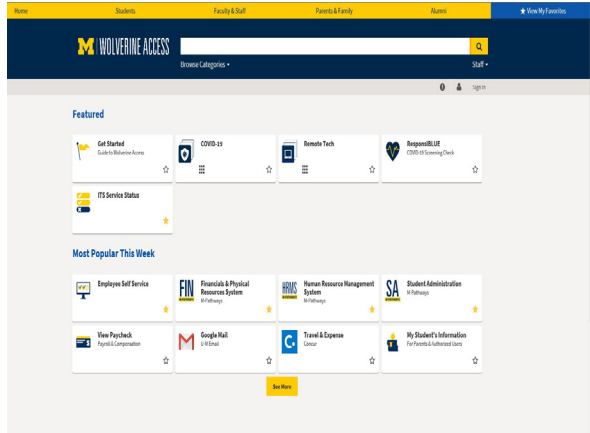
Home | Students | Faculty & Staff | Parents & Family | Alumni | ★ View My Favorites

M WOLVERINE ACCESS

Browse Categories ▾

Staff ▾

Sign In

Featured

Get Started
Guide to Wolverine Access

COVID-19

Remote Tech

ResponsiBLUE
COVID-19 Screening Check

ITS Service Status

Most Popular This Week

Employee Self Service

FIN
Financials & Physical Resources System
M-Pathways

HRMS
Human Resource Management System
M-Pathways

SA
Student Administration
M-Pathways

View Paycheck
Payroll & Compensation

Google Mail
U-M Email

Travel & Expense
Concur

My Student's Information
For Parents & Authorized Users

See More